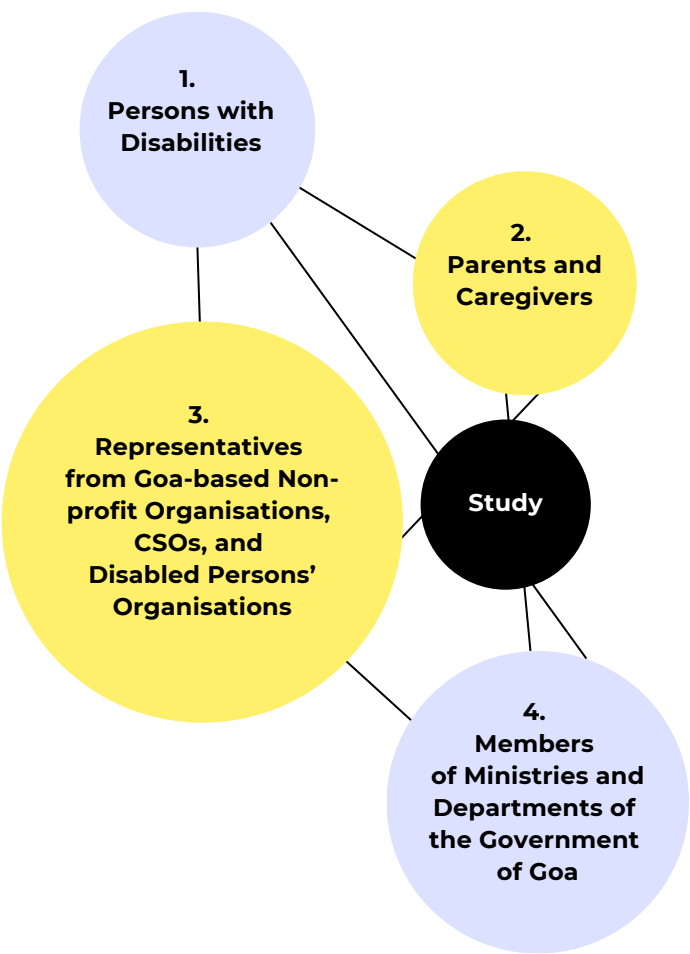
1.
Persons with Disabilities

2.
Parents and Caregivers

3.
Representatives from Goa-based Non-profit Organisations, CSOs, and Disabled Persons' Organisations

Study

4.
Members of Ministries and Departments of the Government of Goa